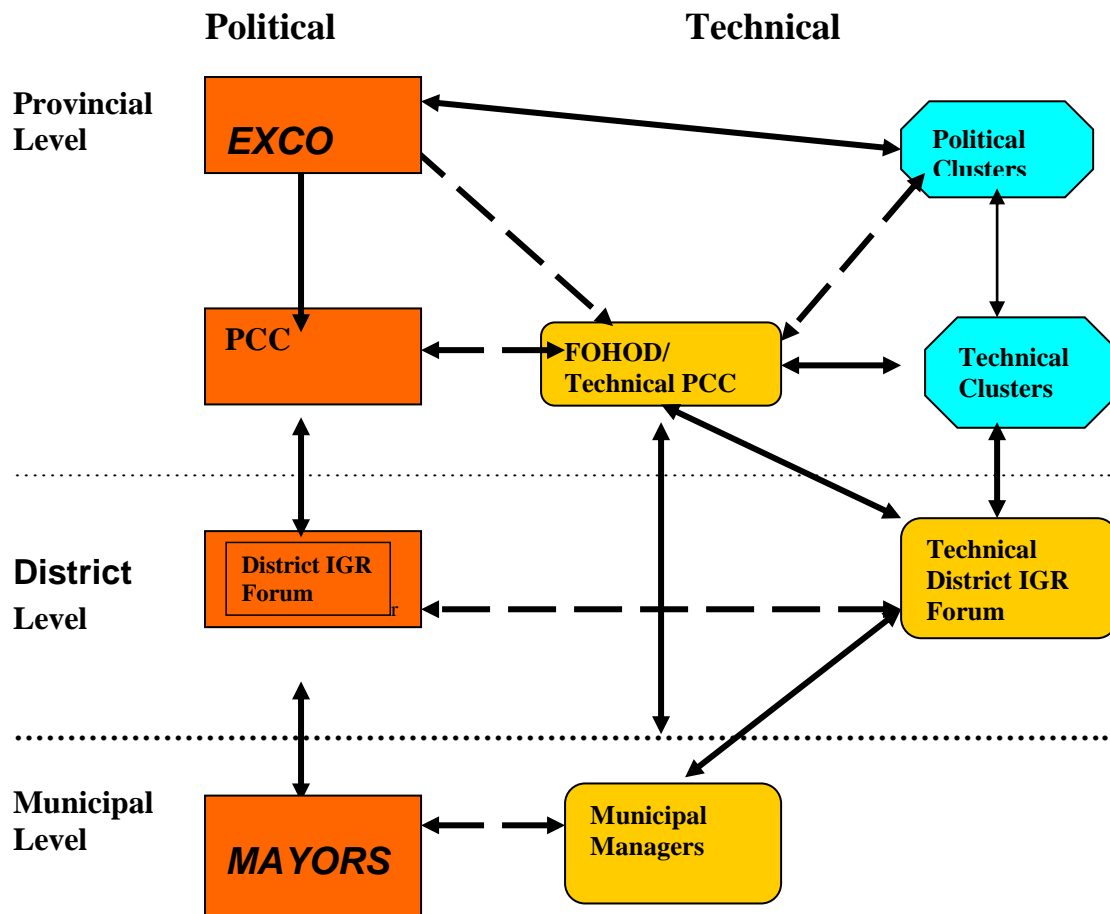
Political

Technical

Provincial Level

EXCO

Political Clusters

PCC

FOHOD/ Technical PCC

Technical Clusters

District Level

District IGR Forum

r

Technical District IGR Forum

Municipal Level

MAYORS

Municipal Managers